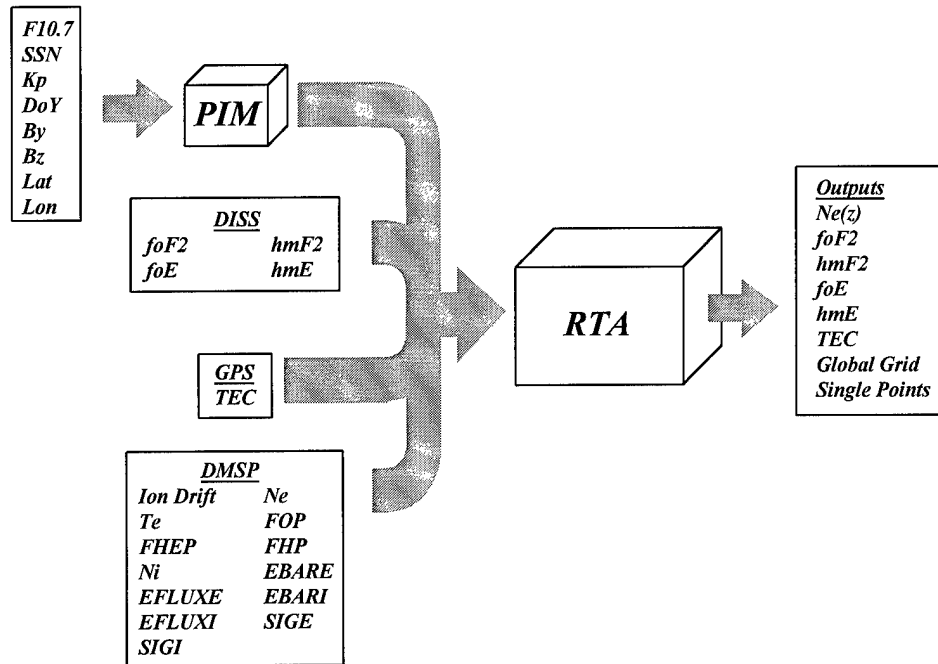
F10.7
SSN
Kp
DoY
By
Bz
Lat
Lon

PIM

DISS
foF2 hmF2
foE hmE

GPS
TEC

DMSP
Ion Drift Ne
Te FOP
FHEP FHP
Ni EBARE
EFLUXE EBARI
EFLUXI SIGE
SIGI

RTA

Outputs
Ne(z)
foF2
hmF2
foE
hmE
TEC
Global Grid
Single Points